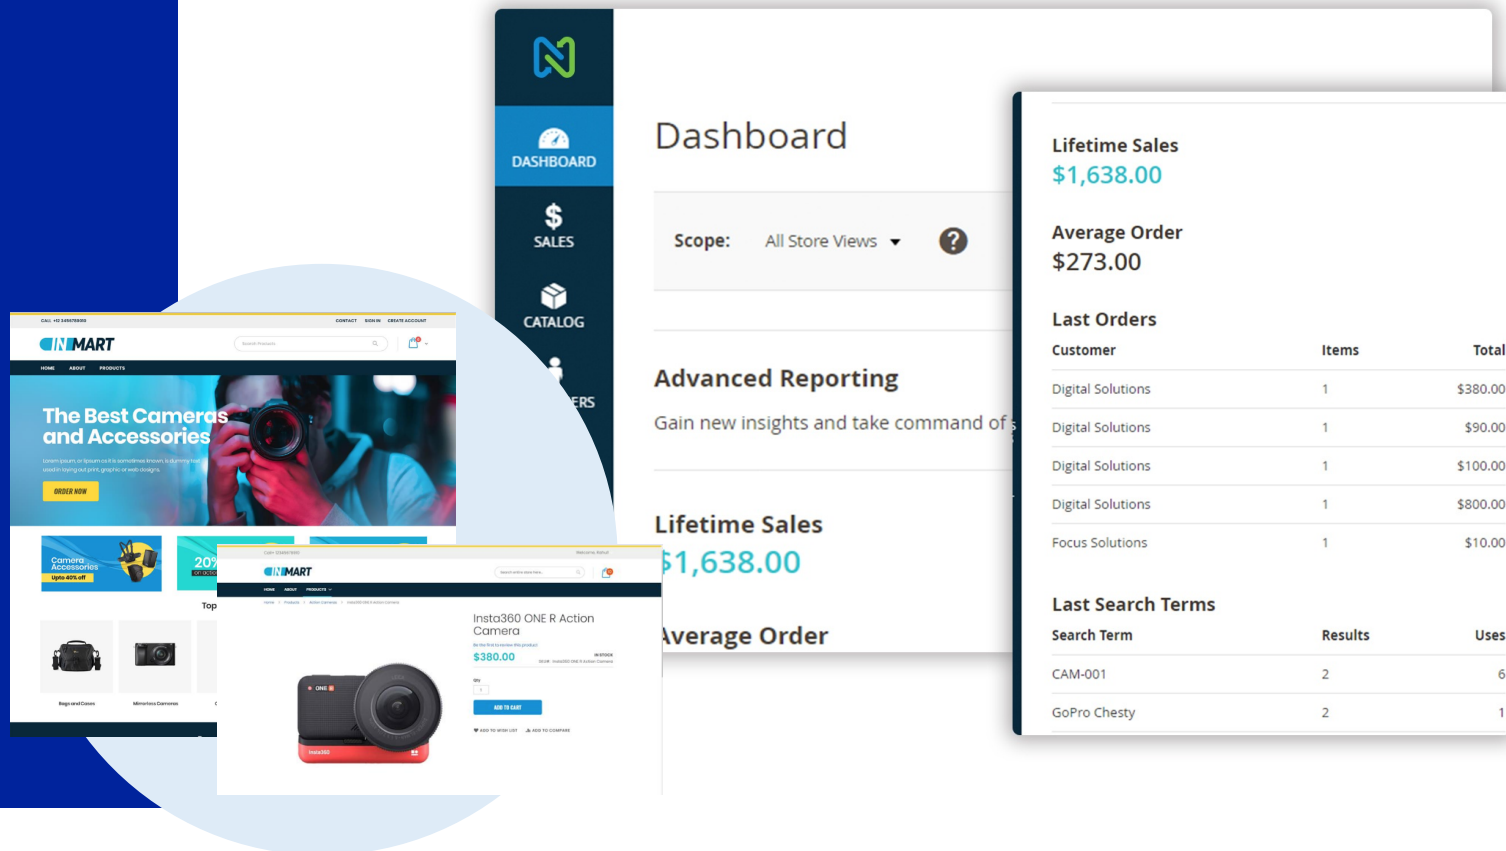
DASHBOARD

SALES

CATALOG

ERS

Dashboard

Scope: All Store Views

Advanced Reporting

Gain new insights and take command of

Lifetime Sales

$1,638.00

Average Order

Lifetime Sales

$1,638.00

Average Order

$273.00

Last Orders

| Customer | Items | Total |
|---|---|---|
| Digital Solutions | 1 | $380.00 |
| Digital Solutions | 1 | $90.00 |
| Digital Solutions | 1 | $100.00 |
| Digital Solutions | 1 | $800.00 |
| Focus Solutions | 1 | $10.00 |

Last Search Terms

| Search Term | Results | Uses |
|---|---|---|
| CAM-001 | 2 | 6 |
| GoPro Chesty | 2 | 1 |

CALL: +12 3456789 CONTACT SIGN IN CREATE ACCOUNT

INMART

HOME ABOUT PRODUCTS

The Best Cameras and Accessories

ORDER NOW

Camera Accessories

Upto 40% off

20%

Top

Bags and Cases

Mirrorless Cameras

INMART

HOME ABOUT PRODUCTS

Insta360 ONE R Action Camera

$380.00

IN STOCK

ADD TO CART

ADD TO WISH LIST ADD TO COMPARE

ONE R

Insta360